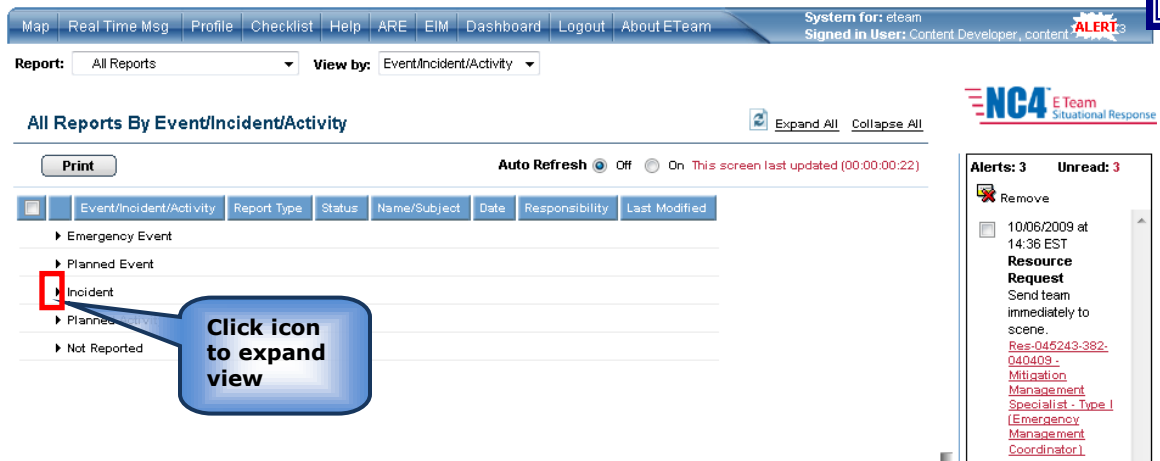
Map | Real Time Msg | Profile | Checklist | Help | ARE | EIM | Dashboard | Logout | About ETeam

System for: eteam
Signed in User: Content Developer, content ALERT 3

Report: All Reports View by: Event/Incident/Activity

NC4 E Team Situational Response

All Reports By Event/Incident/Activity

Expand All Collapse All

Print

Auto Refresh Off On This screen last updated (00:00:00:22)

| | | Event/Incident/Activity | Report Type | Status | Name/Subject | Date | Responsibility | Last Modified |
|---|---|---|---|---|---|---|---|---|

Emergency Event
Planned Event
Incident
Planned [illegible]
Not Reported

Click icon to expand view

Alerts: 3 Unread: 3

Remove

10/06/2009 at 14:36 EST
Resource Request
Send team immediately to scene.
Res-045243-382-040409 - Mitigation Management Specialist - Type I (Emergency Management Coordinator)